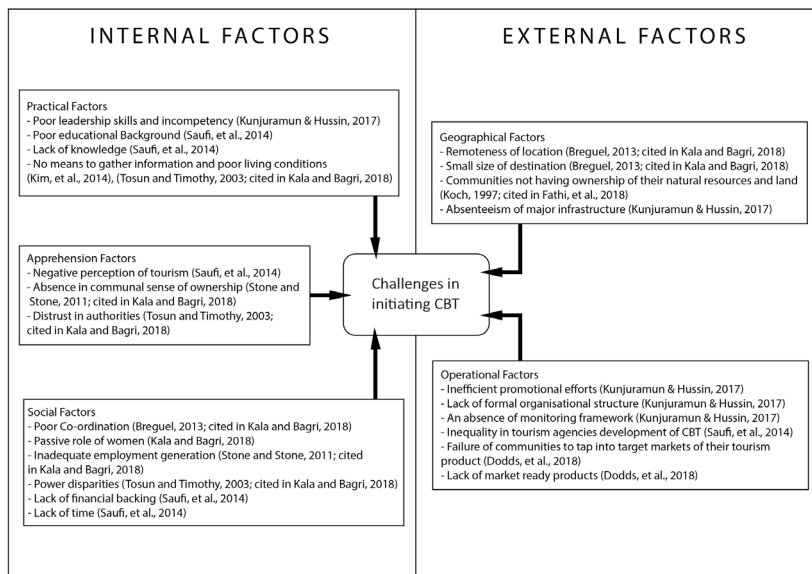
INTERNAL FACTORS

EXTERNAL FACTORS

Practical Factors
- Poor leadership skills and incompetency (Kunjuramun & Hussin, 2017)
- Poor educational Background (Saufi, et al., 2014)
- Lack of knowledge (Saufi, et al., 2014)
- No means to gather information and poor living conditions (Kim, et al., 2014), (Tosun and Timothy, 2003; cited in Kala and Bagri, 2018)

Geographical Factors
- Remoteness of location (Breguel, 2013; cited in Kala and Bagri, 2018)
- Small size of destination (Breguel, 2013; cited in Kala and Bagri, 2018)
- Communities not having ownership of their natural resources and land (Koch, 1997; cited in Fathi, et al., 2018)
- Absenteeism of major infrastructure (Kunjuramun & Hussin, 2017)

Apprehension Factors
- Negative perception of tourism (Saufi, et al., 2014)
- Absence in communal sense of ownership (Stone and Stone, 2011; cited in Kala and Bagri, 2018)
- Distrust in authorities (Tosun and Timothy, 2003; cited in Kala and Bagri, 2018)

Challenges in initiating CBT

Operational Factors
- Inefficient promotional efforts (Kunjuramun & Hussin, 2017)
- Lack of formal organisational structure (Kunjuramun & Hussin, 2017)
- An absence of monitoring framework (Kunjuramun & Hussin, 2017)
- Inequality in tourism agencies development of CBT (Saufi, et al., 2014)
- Failure of communities to tap into target markets of their tourism product (Dodds, et al., 2018)
- Lack of market ready products (Dodds, et al., 2018)

Social Factors
- Poor Co-ordination (Breguel, 2013; cited in Kala and Bagri, 2018)
- Passive role of women (Kala and Bagri, 2018)
- Inadequate employment generation (Stone and Stone, 2011; cited in Kala and Bagri, 2018)
- Power disparities (Tosun and Timothy, 2003; cited in Kala and Bagri, 2018)
- Lack of financial backing (Saufi, et al., 2014)
- Lack of time (Saufi, et al., 2014)